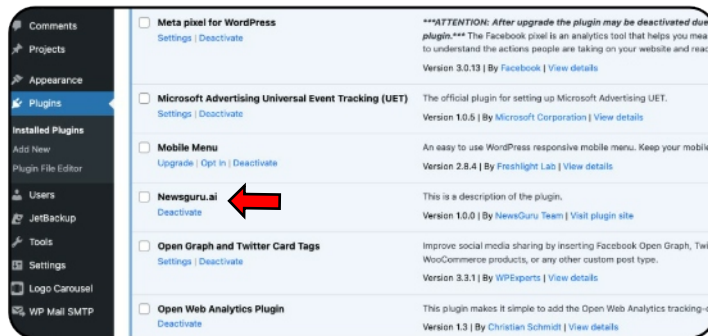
Comments
Projects
Appearance
Plugins
Installed Plugins
Add New
Plugin File Editor
Users
JetBackup
Tools
Settings
Logo Carousel
WP Mail SMTP

Meta pixel for WordPress
Settings | Deactivate
***ATTENTION: After upgrade the plugin may be deactivated due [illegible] plugin.*** The Facebook pixel is an analytics tool that helps you mea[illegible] to understand the actions people are taking on your website and reac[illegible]
Version 3.0.13 | By Facebook | View details

Microsoft Advertising Universal Event Tracking (UET)
Settings | Deactivate
The official plugin for setting up Microsoft Advertising UET.
Version 1.0.5 | By Microsoft Corporation | View details

Mobile Menu
Upgrade | Opt in | Deactivate
An easy to use WordPress responsive mobile menu. Keep your mobile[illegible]
Version 2.8.4 | By Freshlight Lab | View details

Newsguru.ai
Deactivate
This is a description of the plugin.
Version 1.0.0 | By NewsGuru Team | Visit plugin site

Open Graph and Twitter Card Tags
Settings | Deactivate
Improve social media sharing by inserting Facebook Open Graph, Twi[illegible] WooCommerce products, or any other custom post type.
Version 3.3.1 | By WPExperts | View details

Open Web Analytics Plugin
Deactivate
This plugin makes it simple to add the Open Web Analytics tracking-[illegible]
Version 1.3 | By Christian Schmidt | View details